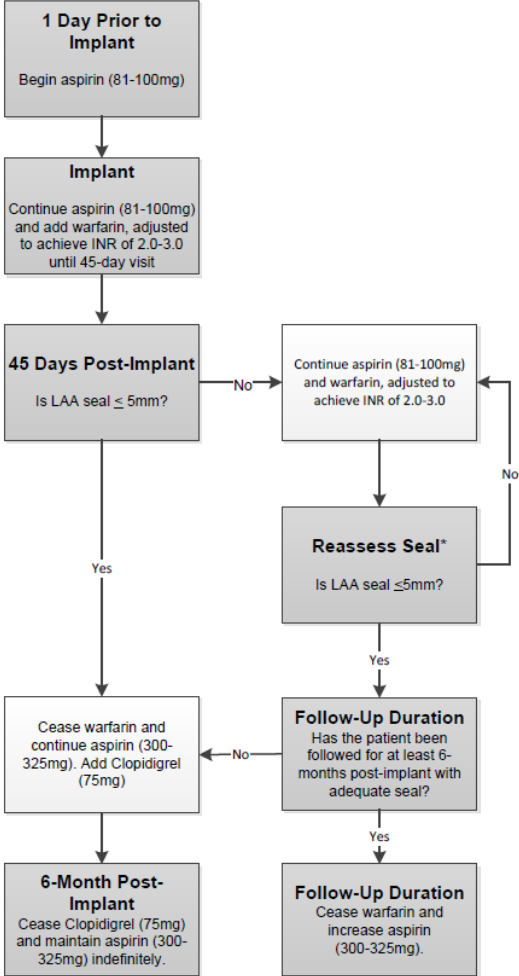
1 Day Prior to Implant

Begin aspirin (81-100mg)

Implant

Continue aspirin (81-100mg) and add warfarin, adjusted to achieve INR of 2.0-3.0 until 45-day visit

45 Days Post-Implant

Is LAA seal $\leq$ 5mm?

No

Continue aspirin (81-100mg) and warfarin, adjusted to achieve INR of 2.0-3.0

No

Reassess Seal*

Is LAA seal $\leq$5mm?

Yes

Yes

Cease warfarin and continue aspirin (300-325mg). Add Clopidigrel (75mg)

No

Follow-Up Duration

Has the patient been followed for at least 6-months post-implant with adequate seal?

Yes

6-Month Post-Implant

Cease Clopidigrel (75mg) and maintain aspirin (300-325mg) indefinitely.

Follow-Up Duration

Cease warfarin and increase aspirin (300-325mg).